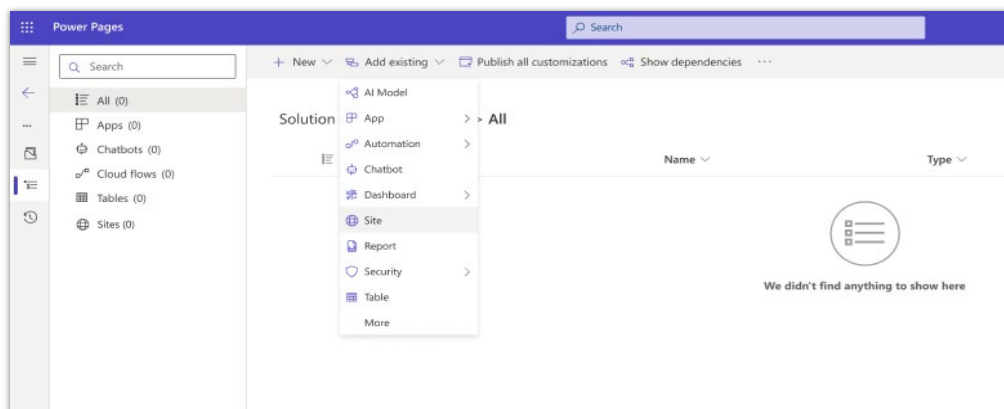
Power Pages

Search

Search

All (0)
Apps (0)
Chatbots (0)
Cloud flows (0)
Tables (0)
Sites (0)

+ New
Add existing
Publish all customizations
Show dependencies
···

AI Model
App
Automation
Chatbot
Dashboard
Site
Report
Security
Table
More

Solution
> All

Name
Type

We didn't find anything to show here